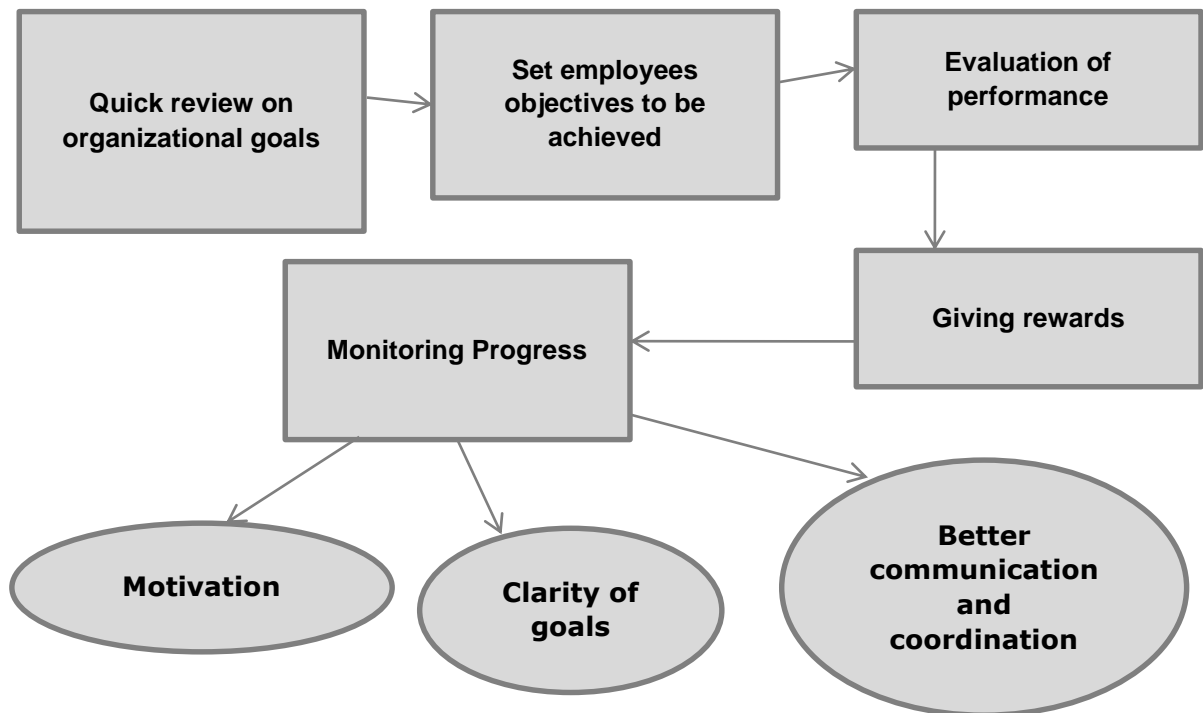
Quick review on organizational goals

Set employees objectives to be achieved

Evaluation of performance

Giving rewards

Monitoring Progress

Motivation

Clarity of goals

Better communication and coordination